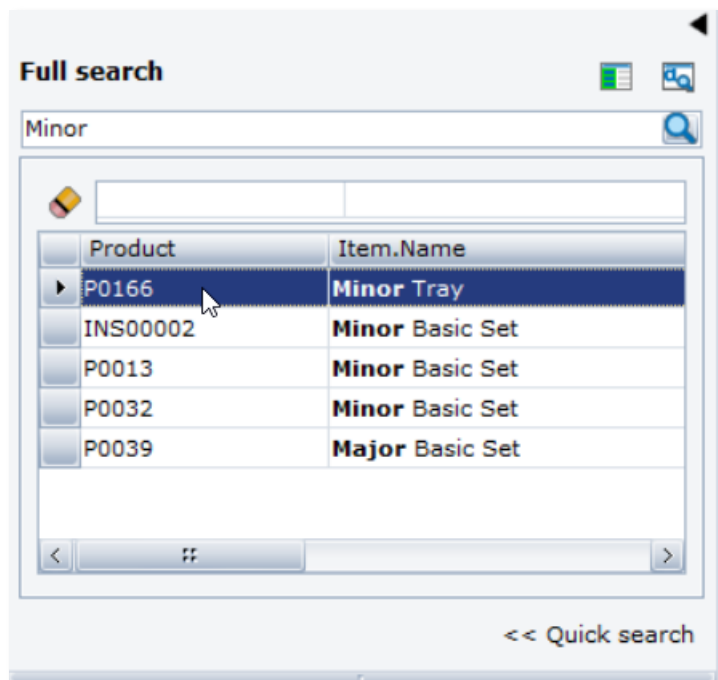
Full search

Minor

| Product | Item.Name |
|---|---|
| P0166 | **Minor** Tray |
| INS00002 | **Minor** Basic Set |
| P0013 | **Minor** Basic Set |
| P0032 | **Minor** Basic Set |
| P0039 | **Major** Basic Set |

<< Quick search